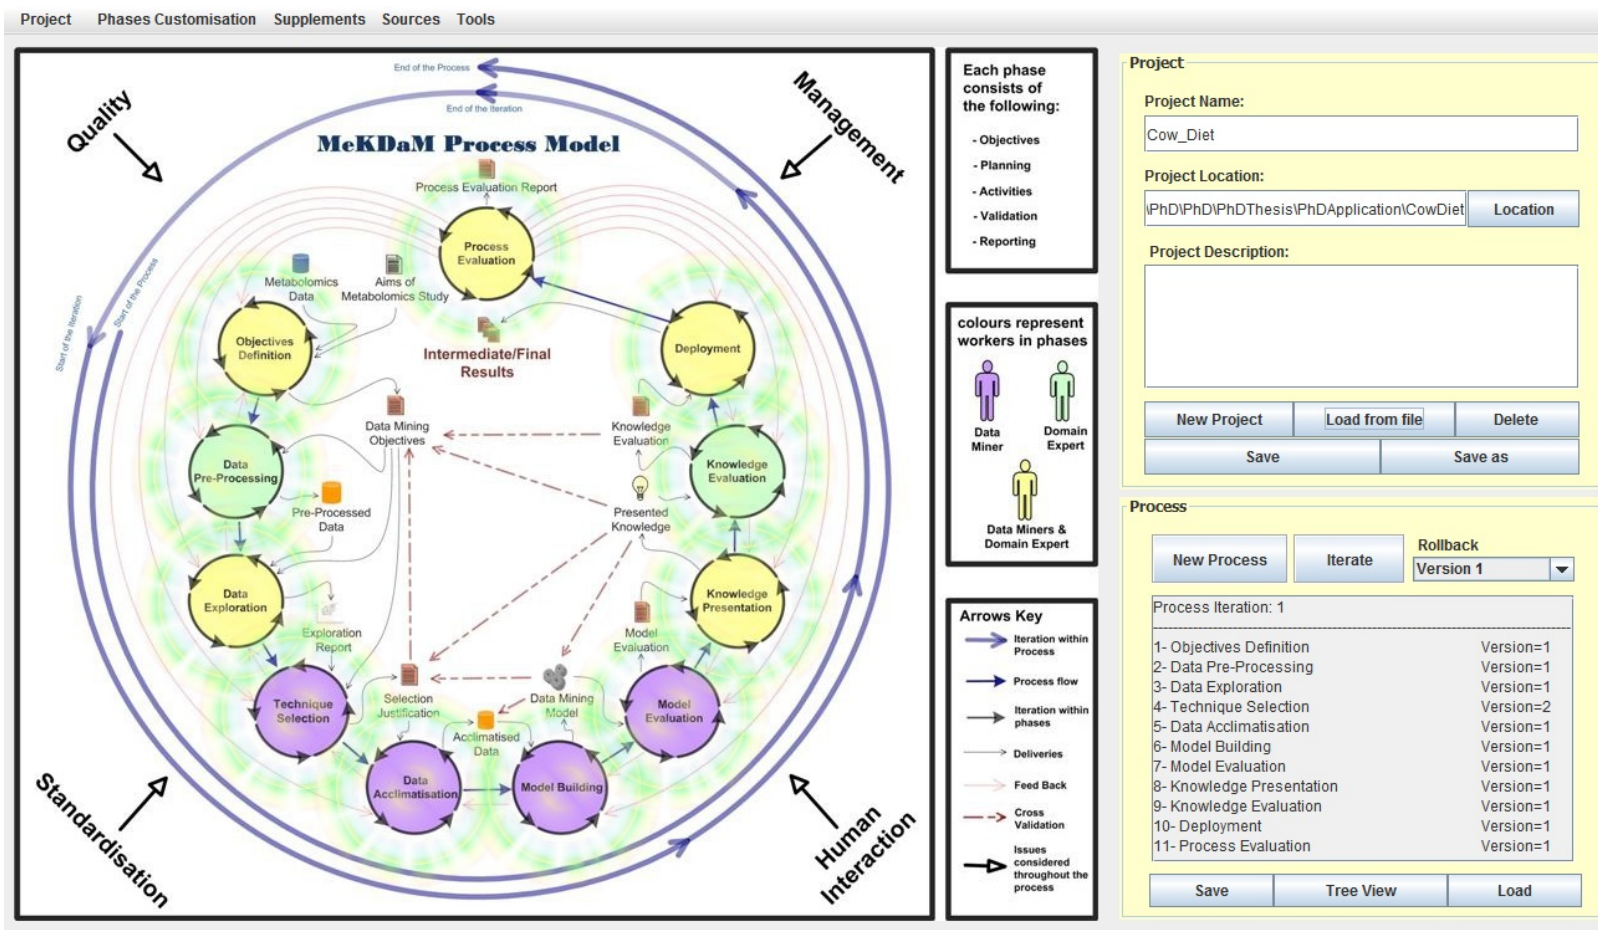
Project Phases Customisation Supplements Sources Tools

Quality

Management

Standardisation

Human Interaction

End of the Process

End of the Iteration

Start of the Iteration

Start of the Process

MeKDaM Process Model

Process Evaluation Report

Process Evaluation

Metabolomics Data

Aims of Metabolomics Study

Objectives Definition

Intermediate/Final Results

Deployment

Data Mining Objectives

Knowledge Evaluation

Data Pre-Processing

Knowledge Evaluation

Pre-Processed Data

Presented Knowledge

Data Exploration

Knowledge Presentation

Exploration Report

Model Evaluation

Technique Selection

Selection Justification

Data Mining Model

Model Evaluation

Acclimatised Data

Data Acclimatisation

Model Building

Each phase consists of the following:

- Objectives
- Planning
- Activities
- Validation
- Reporting

colours represent workers in phases

Data Miner

Domain Expert

Data Miners & Domain Expert

Arrows Key

Iteration within Process

Process flow

Iteration within phases

Deliveries

Feed Back

Cross Validation

Issues considered throughout the process

Project

Project Name:

Cow_Diet

Project Location:

\PhD\PhD\PhDThesis\PhDApplication\CowDiet

Location

Project Description:

New Project

Load from file

Delete

Save

Save as

Process

New Process

Iterate

Rollback

Version 1

Process Iteration: 1

1- Objectives Definition Version=1
2- Data Pre-Processing Version=1
3- Data Exploration Version=1
4- Technique Selection Version=2
5- Data Acclimatisation Version=1
6- Model Building Version=1
7- Model Evaluation Version=1
8- Knowledge Presentation Version=1
9- Knowledge Evaluation Version=1
10- Deployment Version=1
11- Process Evaluation Version=1

Save

Tree View

Load